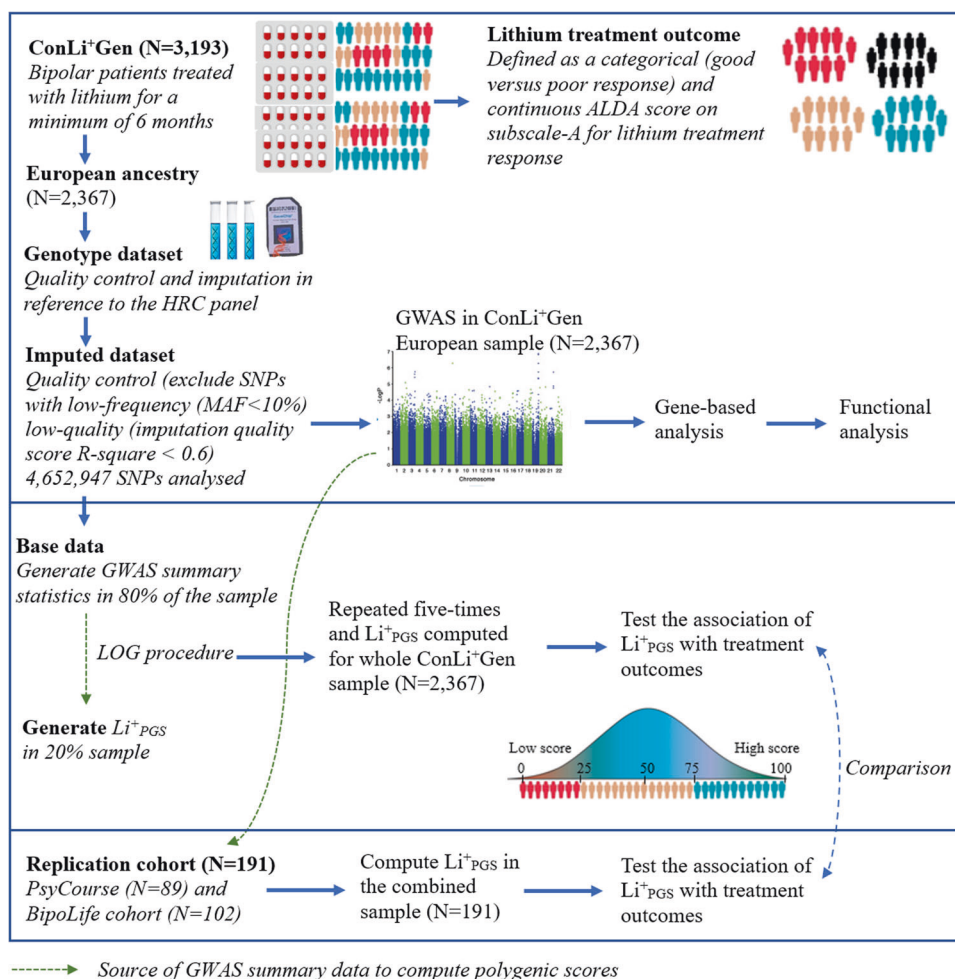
**ConLi$^+$Gen (N=3,193)**
*Bipolar patients treated with lithium for a minimum of 6 months*

**Lithium treatment outcome**
*Defined as a categorical (good versus poor response) and continuous ALDA score on subscale-A for lithium treatment response*

**European ancestry**
(N=2,367)

**Genotype dataset**
*Quality control and imputation in reference to the HRC panel*

**Imputed dataset**
*Quality control (exclude SNPs with low-frequency (MAF<10%) low-quality (imputation quality score R-square < 0.6) 4,652,947 SNPs analysed*

GWAS in ConLi$^+$Gen European sample (N=2,367)

-Log$_{10}$P

1 2 3 4 5 6 7 8 9 10 11 12 13 14 15 16 17 18 19 20 21 22
Chromosome

Gene-based analysis

Functional analysis

**Base data**
*Generate GWAS summary statistics in 80% of the sample*

*LOG procedure*

**Generate** *Li$^+$$_{PGS}$* *in 20% sample*

Repeated five-times and Li$^+$$_{PGS}$ computed for whole ConLi$^+$Gen sample (N=2,367)

Test the association of Li$^+$$_{PGS}$ with treatment outcomes

Low score
High score
0 25 50 75 100

*Comparison*

**Replication cohort (N=191)**
*PsyCourse (N=89) and BipoLife cohort (N=102)*

Compute Li$^+$$_{PGS}$ in the combined sample (N=191)

Test the association of Li$^+$$_{PGS}$ with treatment outcomes

*Source of GWAS summary data to compute polygenic scores*